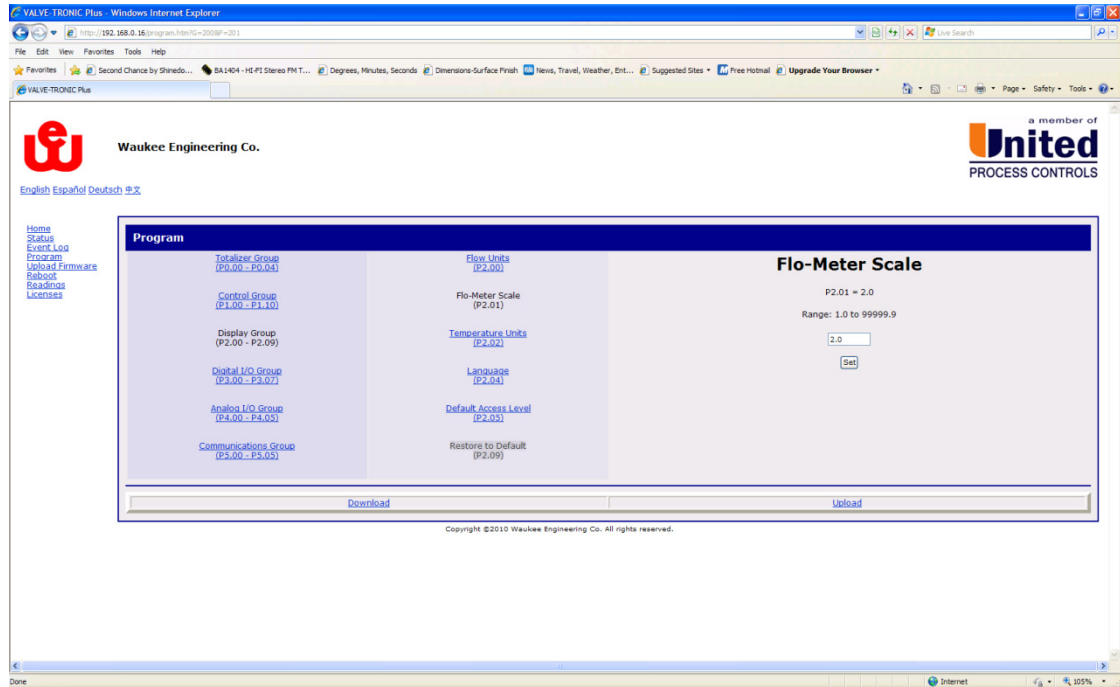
VALVE-TRONIC Plus - Windows Internet Explorer

http://192.168.0.16/program.htm?G=2008P=201

Live Search

File Edit View Favorites Tools Help

Favorites Second Chance by Shinedo... BA1404 - HI-FI Stereo FM T... Degrees, Minutes, Seconds Dimensions-Surface Finish News, Travel, Weather, Ent... Suggested Sites Free Hotmail Upgrade Your Browser

VALVE-TRONIC Plus

Page Safety Tools

Waukee Engineering Co.

a member of
United
PROCESS CONTROLS

English Español Deutsch 中文

Home
Status
Event Log
Program
Upload Firmware
Reboot
Readings
Licenses

Program

Totalizer Group
(P0.00 - P0.04)

Control Group
(P1.00 - P1.10)

Display Group
(P2.00 - P2.09)

Digital I/O Group
(P3.00 - P3.07)

Analog I/O Group
(P4.00 - P4.05)

Communications Group
(P5.00 - P5.05)

Flow Units
(P2.00)

Flo-Meter Scale
(P2.01)

Temperature Units
(P2.02)

Language
(P2.04)

Default Access Level
(P2.05)

Restore to Default
(P2.09)

Flo-Meter Scale

P2.01 = 2.0

Range: 1.0 to 99999.9

2.0

Set

Download

Upload

Copyright ©2010 Waukee Engineering Co. All rights reserved.

Done

Internet

105%